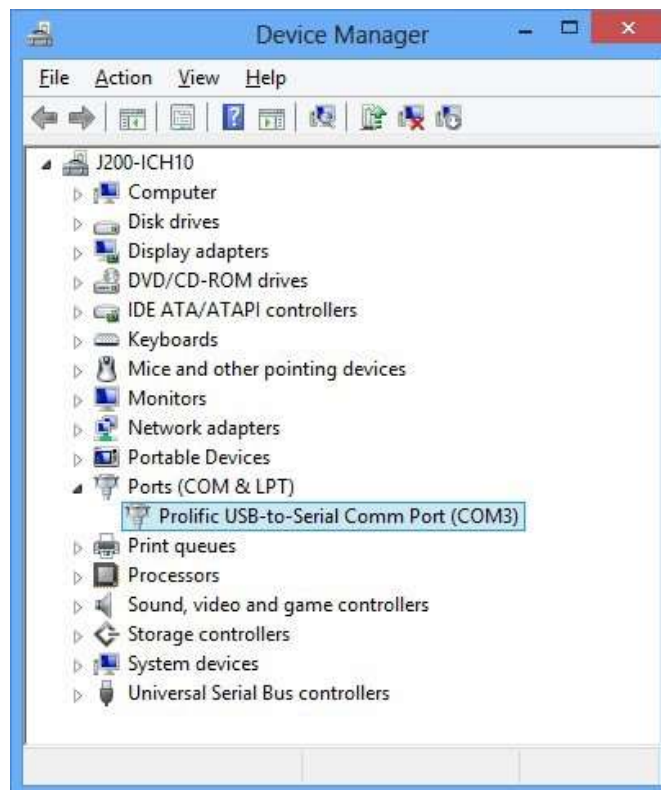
Device Manager

File Action View Help

J200-ICH10
Computer
Disk drives
Display adapters
DVD/CD-ROM drives
IDE ATA/ATAPI controllers
Keyboards
Mice and other pointing devices
Monitors
Network adapters
Portable Devices
Ports (COM & LPT)
Prolific USB-to-Serial Comm Port (COM3)
Print queues
Processors
Sound, video and game controllers
Storage controllers
System devices
Universal Serial Bus controllers